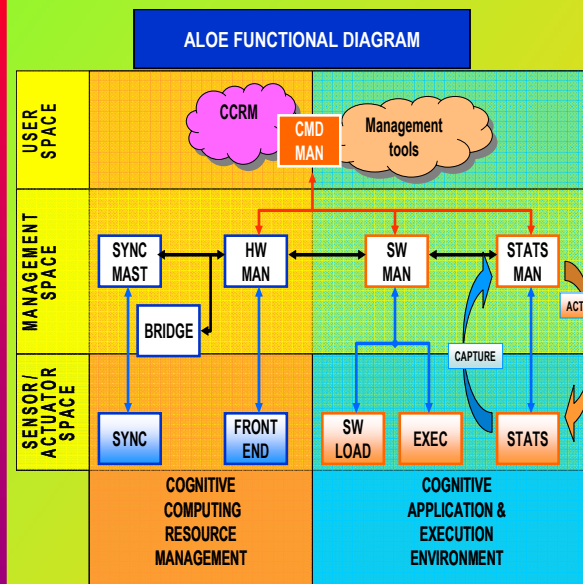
ALOE FUNCTIONAL DIAGRAM

USER SPACE

MANAGEMENT SPACE

SENSOR/ ACTUATOR SPACE

CCRM

CMD MAN

Management tools

SYNC MAST

HW MAN

SW MAN

STATS MAN

ACT

BRIDGE

CAPTURE

SYNC

FRONT END

SW LOAD

EXEC

STATS

COGNITIVE COMPUTING RESOURCE MANAGEMENT

COGNITIVE APPLICATION & EXECUTION ENVIRONMENT